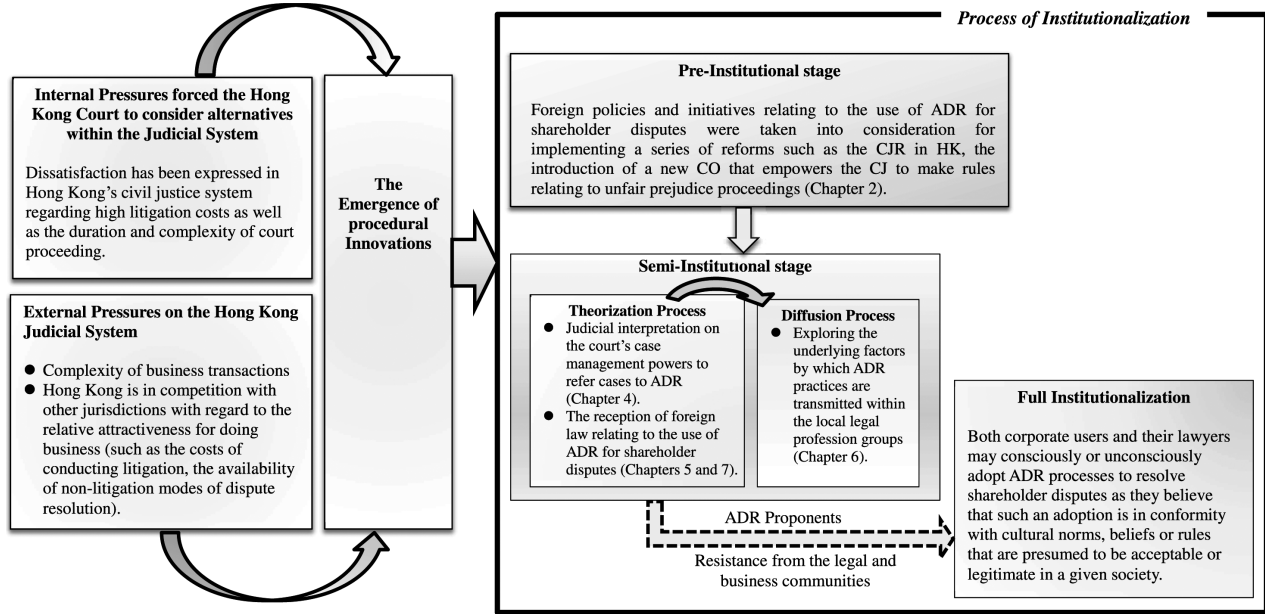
Internal Pressures forced the Hong Kong Court to consider alternatives within the Judicial System

Dissatisfaction has been expressed in Hong Kong's civil justice system regarding high litigation costs as well as the duration and complexity of court proceeding.

External Pressures on the Hong Kong Judicial System

- Complexity of business transactions
- Hong Kong is in competition with other jurisdictions with regard to the relative attractiveness for doing business (such as the costs of conducting litigation, the availability of non-litigation modes of dispute resolution).

The Emergence of procedural Innovations

Process of Institutionalization

Pre-Institutional stage

Foreign policies and initiatives relating to the use of ADR for shareholder disputes were taken into consideration for implementing a series of reforms such as the CJR in HK, the introduction of a new CO that empowers the CJ to make rules relating to unfair prejudice proceedings (Chapter 2).

Semi-Institutional stage

Theorization Process
- Judicial interpretation on the court's case management powers to refer cases to ADR (Chapter 4).
- The reception of foreign law relating to the use of ADR for shareholder disputes (Chapters 5 and 7).

Diffusion Process
- Exploring the underlying factors by which ADR practices are transmitted within the local legal profession groups (Chapter 6).

ADR Proponents

Resistance from the legal and business communities

Full Institutionalization

Both corporate users and their lawyers may consciously or unconsciously adopt ADR processes to resolve shareholder disputes as they believe that such an adoption is in conformity with cultural norms, beliefs or rules that are presumed to be acceptable or legitimate in a given society.